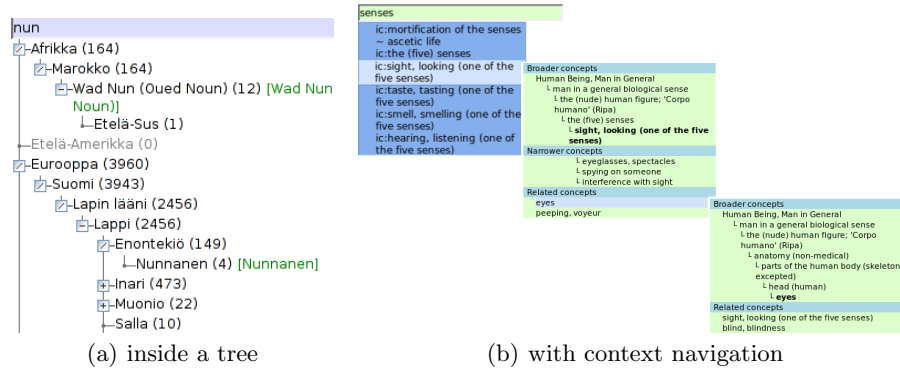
nun
Afrikka (164)
Marokko (164)
Wad Nun (Oued Noun) (12) [Wad Nun Noun)]
Etelä-Sus (1)
Etelä-Amerikka (0)
Eurooppa (3960)
Suomi (3943)
Lapin lääni (2456)
Lappi (2456)
Enontekiö (149)
Nunnanen (4) [Nunnanen]
Inari (473)
Muonio (22)
Salla (10)

(a) inside a tree

senses
ic:mortification of the senses ~ ascetic life
ic:the (five) senses
ic:sight, looking (one of the five senses)
ic:taste, tasting (one of the five senses)
ic:smell, smelling (one of the five senses)
ic:hearing, listening (one of the five senses)

Broader concepts
Human Being, Man in General
└ man in a general biological sense
└ the (nude) human figure; 'Corpo humano' (Ripa)
└ the (five) senses
└ sight, looking (one of the five senses)
Narrower concepts
└ eyeglasses, spectacles
└ spying on someone
└ interference with sight
Related concepts
eyes
peeping, voyeur

Broader concepts
Human Being, Man in General
└ man in a general biological sense
└ the (nude) human figure; 'Corpo humano' (Ripa)
└ anatomy (non-medical)
└ parts of the human body (skeleton excepted)
└ head (human)
└ eyes
Related concepts
sight, looking (one of the five senses)
blind, blindness

(b) with context navigation